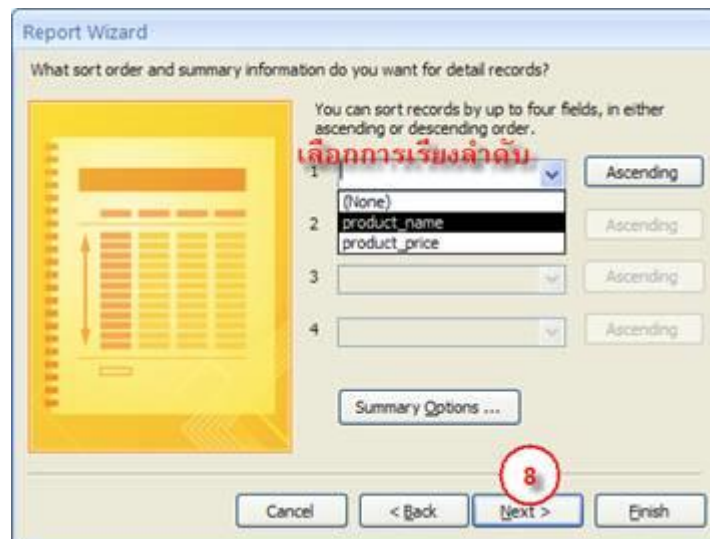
Report Wizard

What sort order and summary information do you want for detail records?

You can sort records by up to four fields, in either ascending or descending order.

เลือกการเรียงลำดับ

1

Ascending

(None)
product_name
product_price

2

Ascending

3

Ascending

4

Ascending

Summary Options ...

8

Cancel

< Back

Next >

Finish